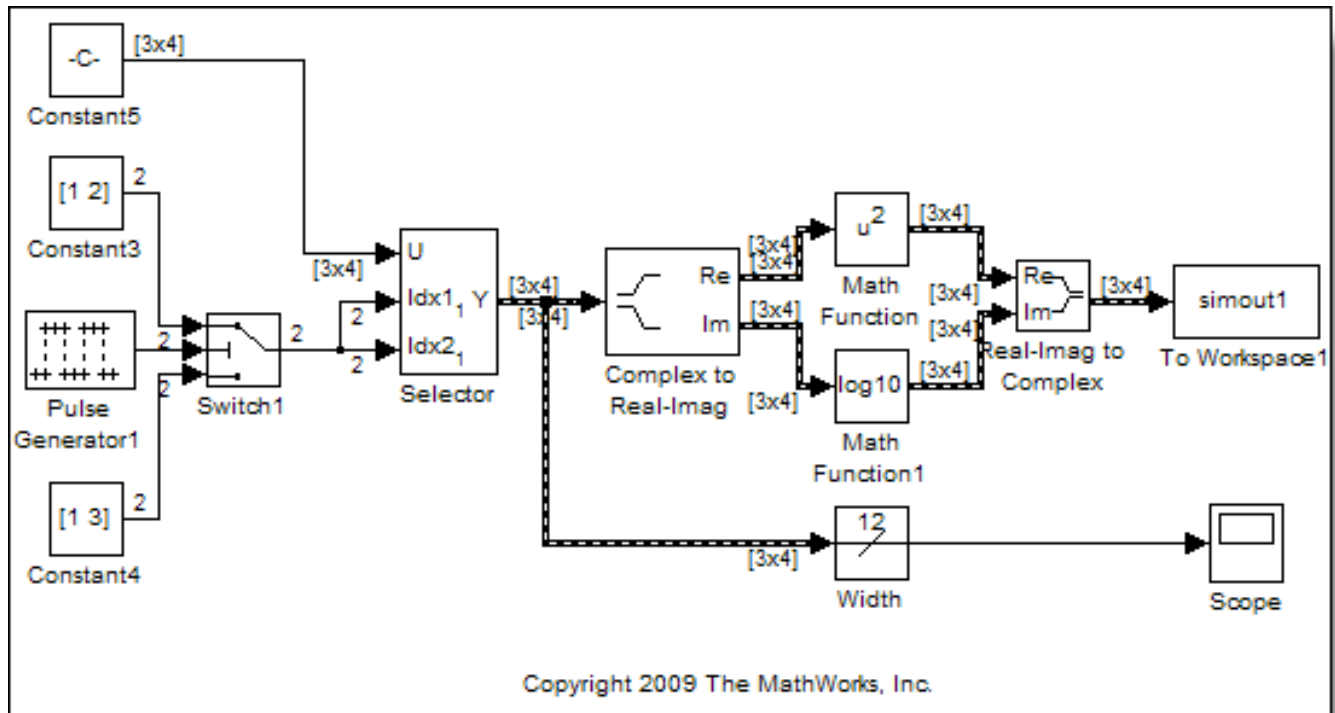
-C-
[3x4]
Constant5

[1 2]
2
Constant3

Pulse Generator1
2
2
2
Switch1
2

[1 3]
2
Constant4

[3x4]
2
2
U
Idx$1_1$ Y
Idx$2_1$
Selector

[3x4]
[3x4]

Re
Im
Complex to Real-Imag

[3x4]
[3x4]
[3x4]
[3x4]

$u^2$
Math Function

log10
Math Function1

[3x4]
[3x4]
[3x4]
[3x4]

Re
Im
Real-Imag to Complex

[3x4]
simout1
To Workspace1

[3x4]
12
Width

Scope

Copyright 2009 The MathWorks, Inc.